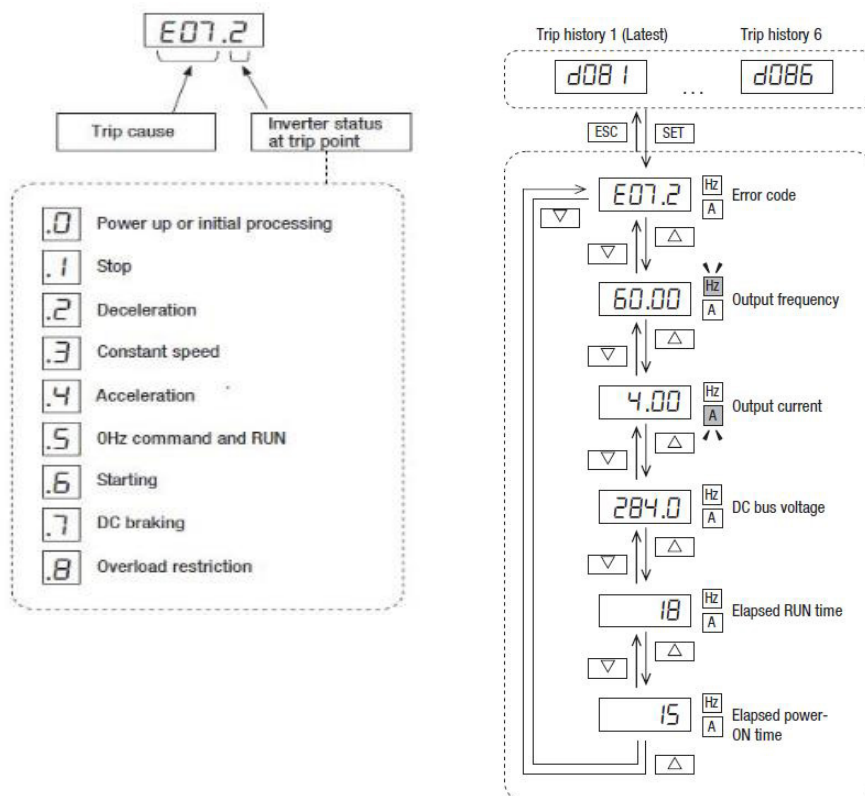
E07.2

Trip cause

Inverter status at trip point

.0 Power up or initial processing

.1 Stop

.2 Deceleration

.3 Constant speed

.4 Acceleration

.5 0Hz command and RUN

.6 Starting

.7 DC braking

.8 Overload restriction

Trip history 1 (Latest)

Trip history 6

d081 ... d086

ESC SET

E07.2 Hz A Error code

60.00 Hz A Output frequency

4.00 Hz A Output current

284.0 Hz A DC bus voltage

18 Hz A Elapsed RUN time

15 Hz A Elapsed power-ON time